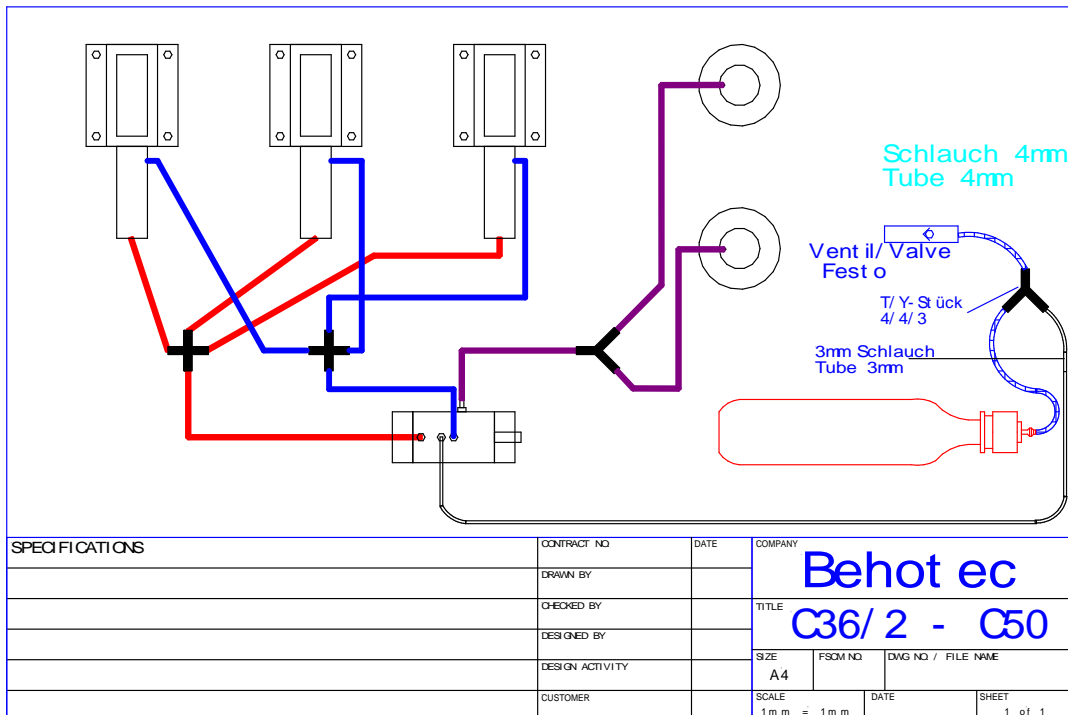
Schlauch 4mm
Tube 4mm

Ventil/Valve
Festo

T/Y-Stück
4/4/3

3mm Schlauch
Tube 3mm

SPECIFICATIONS

CONTRACT NO.
DATE
DRAWN BY
CHECKED BY
DESIGNED BY
DESIGN ACTIVITY
CUSTOMER

COMPANY
Behotec

TITLE
C36/2 - C50

SIZE
A4
FSCM NO.
DWG NO. / FILE NAME

SCALE
1mm = 1mm
DATE
SHEET
1 of 1